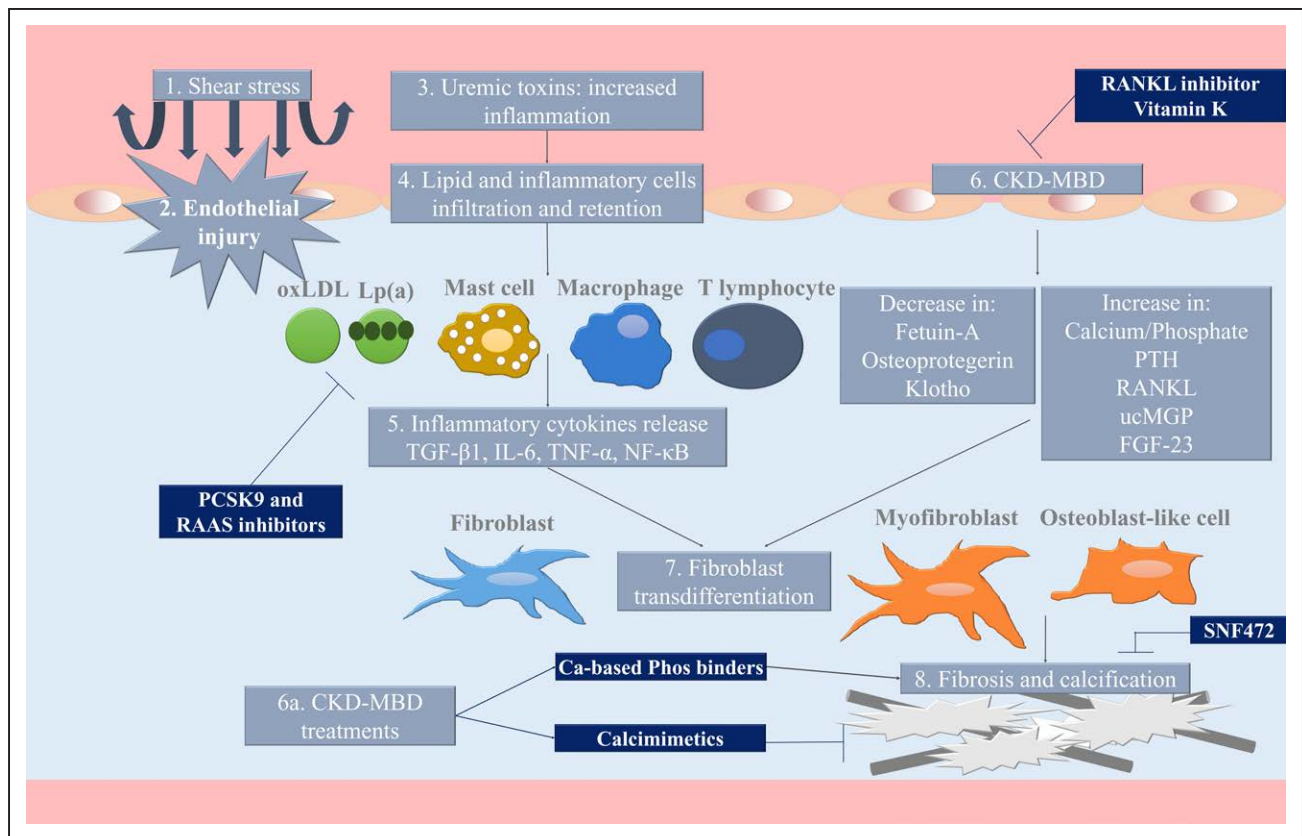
1. Shear stress

2. Endothelial injury

3. Uremic toxins: increased inflammation

4. Lipid and inflammatory cells infiltration and retention

RANKL inhibitor
Vitamin K

6. CKD-MBD

oxLDL Lp(a)

Mast cell

Macrophage

T lymphocyte

Decrease in:
Fetuin-A
Osteoprotegerin
Klotho

Increase in:
Calcium/Phosphate
PTH
RANKL
ucMGP
FGF-23

5. Inflammatory cytokines release
TGF-β1, IL-6, TNF-α, NF-κB

PCSK9 and RAAS inhibitors

Fibroblast

7. Fibroblast transdifferentiation

Myofibroblast

Osteoblast-like cell

SNF472

Ca-based Phos binders

8. Fibrosis and calcification

6a. CKD-MBD treatments

Calcimimetics